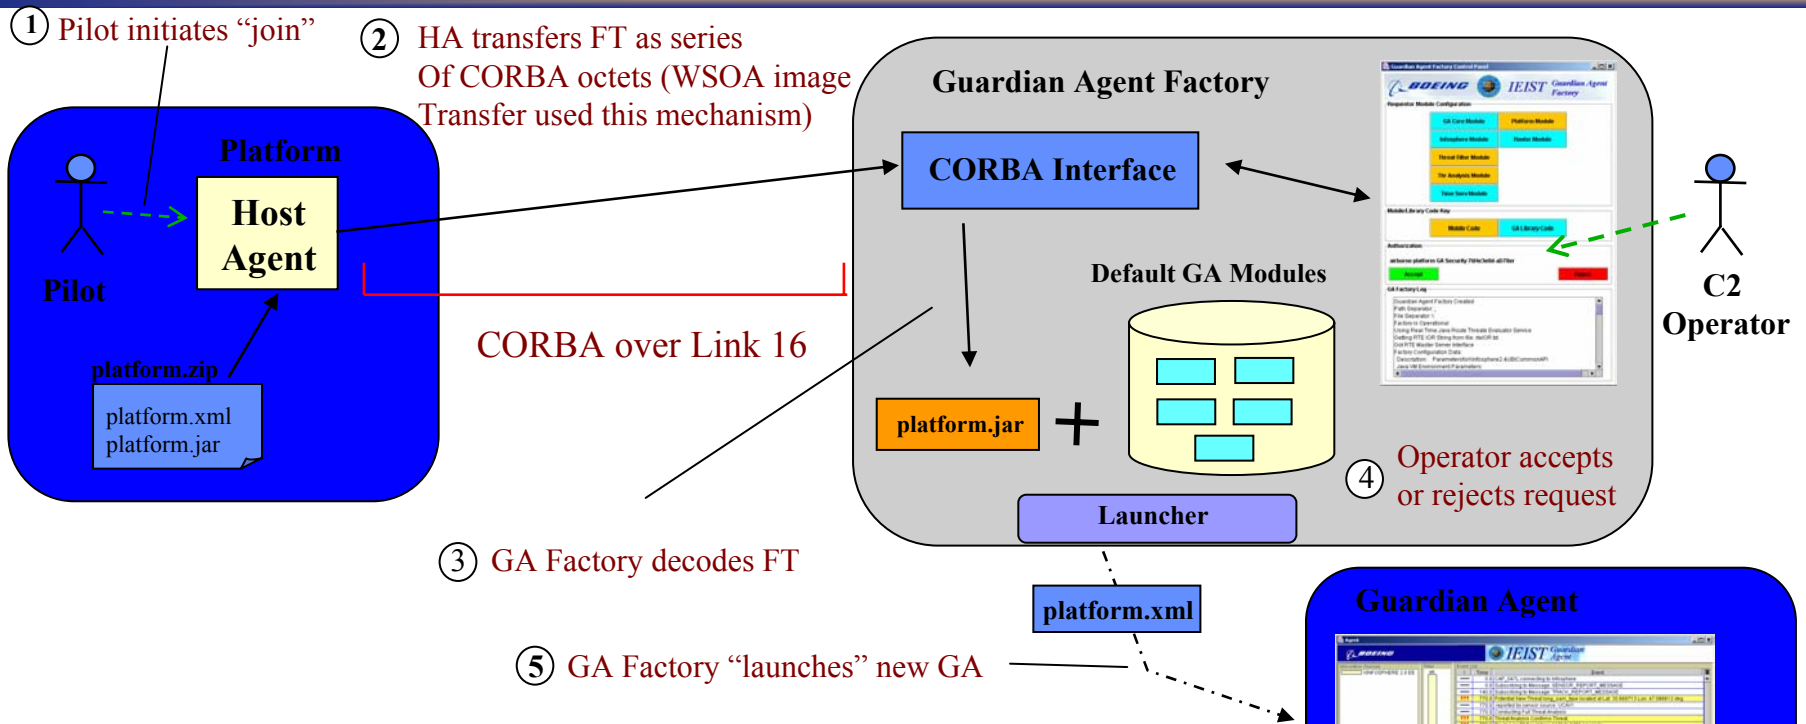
1 Pilot initiates “join”

2 HA transfers FT as series Of CORBA octets (WSOA image Transfer used this mechanism)

Platform

Host Agent

Pilot

platform.zip

platform.xml
platform.jar

Guardian Agent Factory

CORBA Interface

Default GA Modules

CORBA over Link 16

platform.jar

+

C2 Operator

4 Operator accepts or rejects request

Launcher

3 GA Factory decodes FT

platform.xml

5 GA Factory “launches” new GA

Guardian Agent

BOEING

IEIST